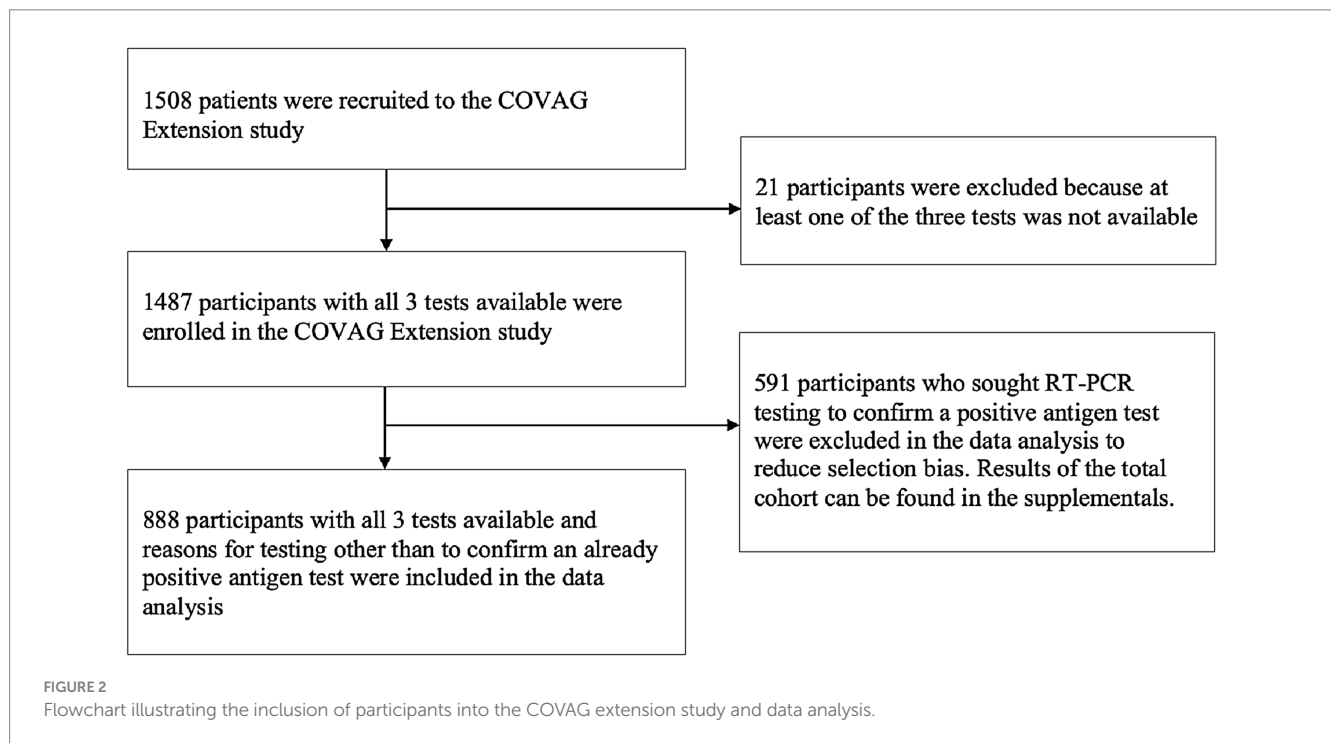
1508 patients were recruited to the COVAG Extension study

21 participants were excluded because at least one of the three tests was not available

1487 participants with all 3 tests available were enrolled in the COVAG Extension study

591 participants who sought RT-PCR testing to confirm a positive antigen test were excluded in the data analysis to reduce selection bias. Results of the total cohort can be found in the supplementals.

888 participants with all 3 tests available and reasons for testing other than to confirm an already positive antigen test were included in the data analysis

FIGURE 2
Flowchart illustrating the inclusion of participants into the COVAG extension study and data analysis.